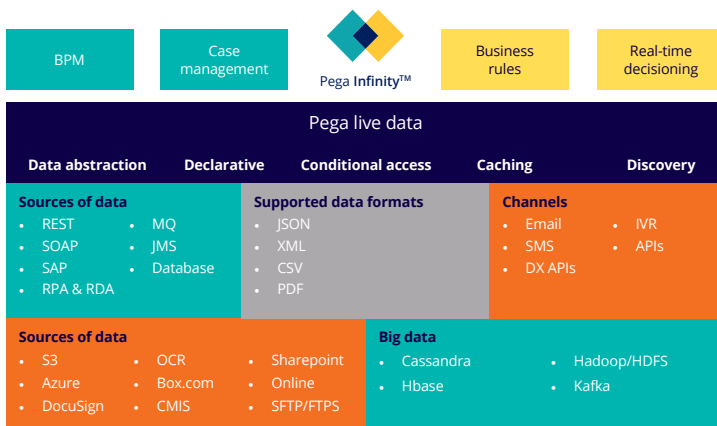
BPM

Case management

Pega Infinity™

Business rules

Real-time decisioning

Pega live data

Data abstraction Declarative Conditional access Caching Discovery

Sources of data
- REST
- SOAP
- SAP
- RPA & RDA
- MQ
- JMS
- Database

Supported data formats
- JSON
- XML
- CSV
- PDF

Channels
- Email
- SMS
- DX APIs
- IVR
- APIs

Sources of data
- S3
- Azure
- DocuSign
- OCR
- Box.com
- CMIS
- Sharepoint
- Online
- SFTP/FTPS

Big data
- Cassandra
- Hbase
- Hadoop/HDFS
- Kafka